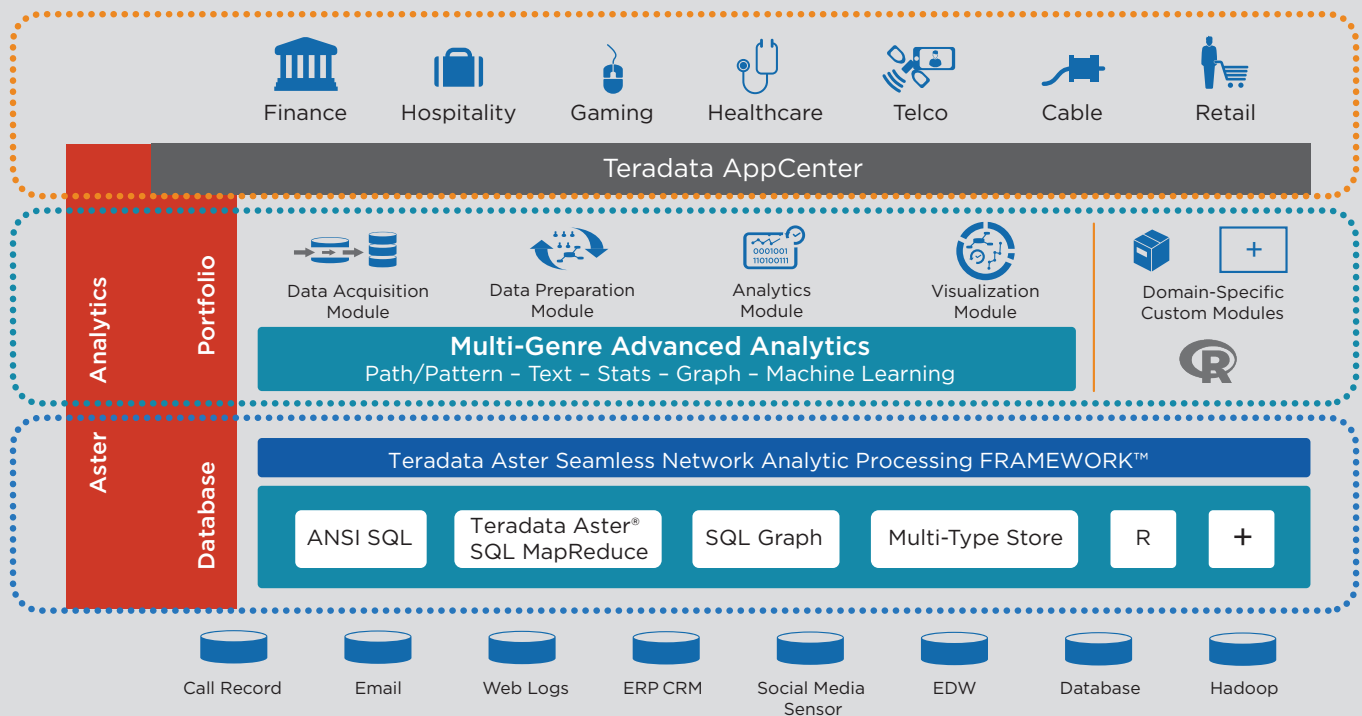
Finance Hospitality Gaming Healthcare Telco Cable Retail

Teradata AppCenter

Analytics

Portfolio

0001001
110100111

Data Acquisition Module

Data Preparation Module

Analytics Module

Visualization Module

+

Domain-Specific Custom Modules

R

Multi-Genre Advanced Analytics
Path/Pattern – Text – Stats – Graph – Machine Learning

Aster

Database

Teradata Aster Seamless Network Analytic Processing FRAMEWORK™

ANSI SQL

Teradata Aster® SQL MapReduce

SQL Graph

Multi-Type Store

R

+

Call Record Email Web Logs ERP CRM Social Media Sensor EDW Database Hadoop